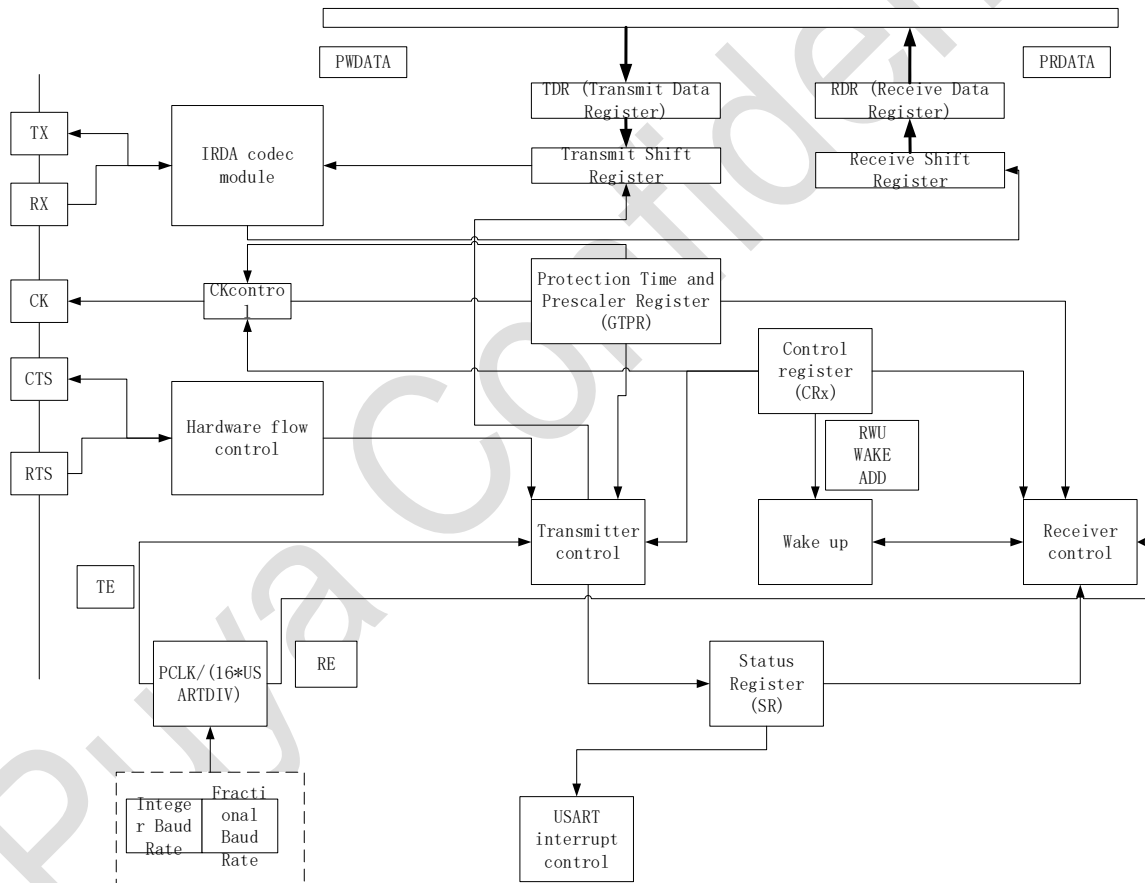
PWDATA

PRDATA

TDR (Transmit Data Register)

RDR (Receive Data Register)

TX

IRDA codec module

Transmit Shift Register

Receive Shift Register

RX

CK

CKcontrol

Protection Time and Prescaler Register (GTPR)

Control register (CRx)

CTS

Hardware flow control

RWU WAKE ADD

RTS

Transmitter control

Wake up

Receiver control

TE

PCLK/(16*USARTDIV)

RE

Status Register (SR)

Integer Baud Rate

Fractional Baud Rate

USART interrupt control

Puya Confidential